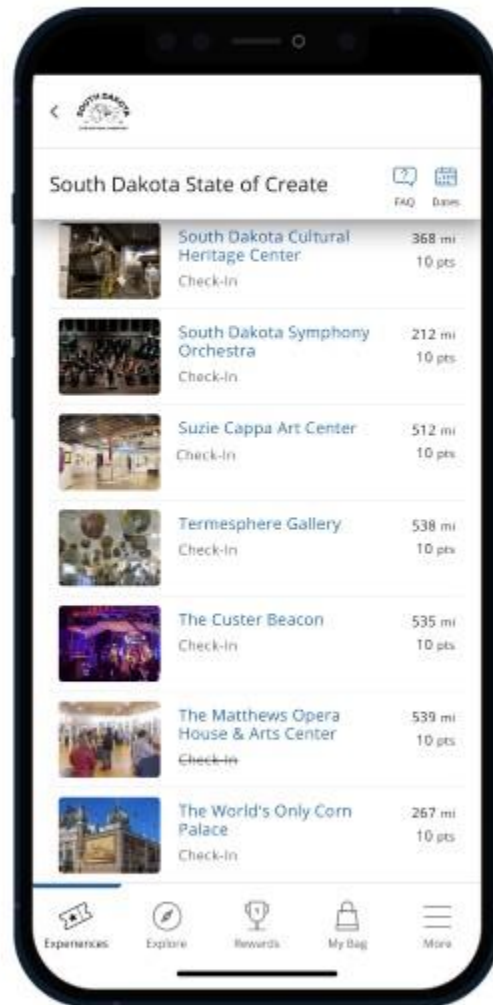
South Dakota State of Create

FAQ Dates

South Dakota Cultural Heritage Center
Check-In
368 mi
10 pts

South Dakota Symphony Orchestra
Check-In
212 mi
10 pts

Suzie Cappa Art Center
Check-In
512 mi
10 pts

Termesphere Gallery
Check-In
538 mi
10 pts

The Custer Beacon
Check-In
535 mi
10 pts

The Matthews Opera House & Arts Center
~~Check-In~~
539 mi
10 pts

The World's Only Corn Palace
Check-In
267 mi
10 pts

Experiences Explore Rewards My Bag More